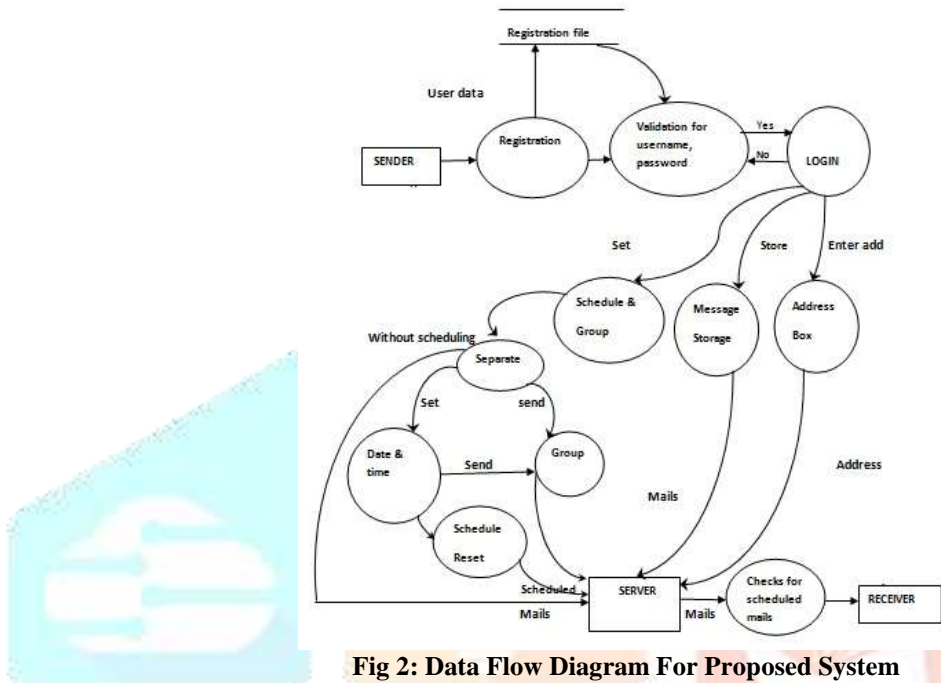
Registration file

User data

Registration

Validation for username, password

Yes

No

LOGIN

SENDER

Set

Store

Enter add

Schedule & Group

Message Storage

Address Box

Without scheduling

Separate

Set

send

Date & time

Send

Group

Address

Mails

Schedule Reset

Scheduled

SERVER

Checks for scheduled mails

RECEIVER

Mails

Mails

Fig 2: Data Flow Diagram For Proposed System